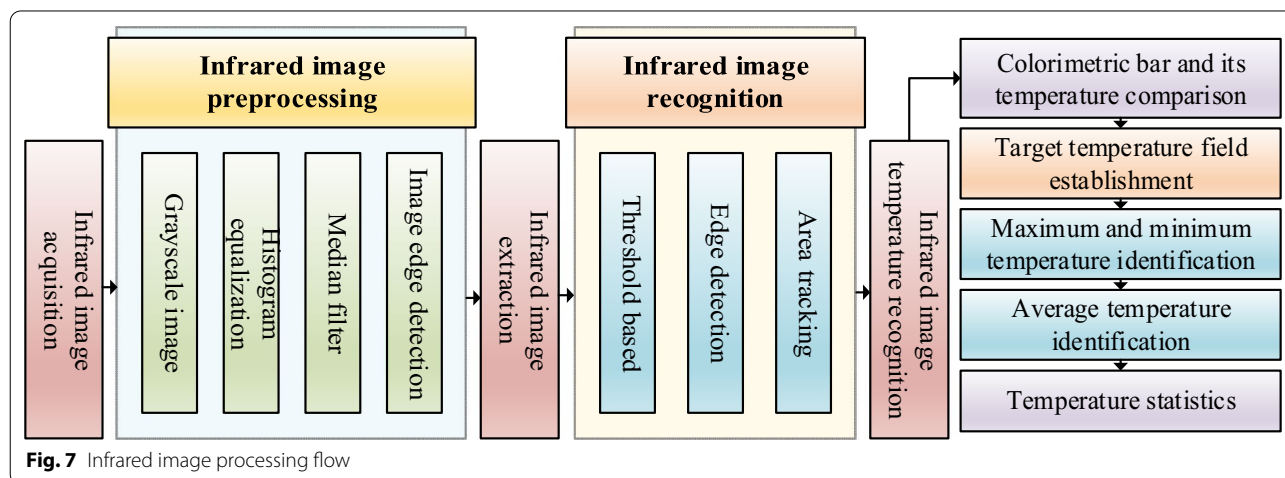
Infrared image acquisition

Infrared image preprocessing

Grayscale image

Histogram equalization

Median filter

Image edge detection

Infrared image extraction

Infrared image recognition

Threshold based

Edge detection

Area tracking

Infrared image temperature recognition

Colorimetric bar and its temperature comparison

Target temperature field establishment

Maximum and minimum temperature identification

Average temperature identification

Temperature statistics

**Fig. 7** Infrared image processing flow